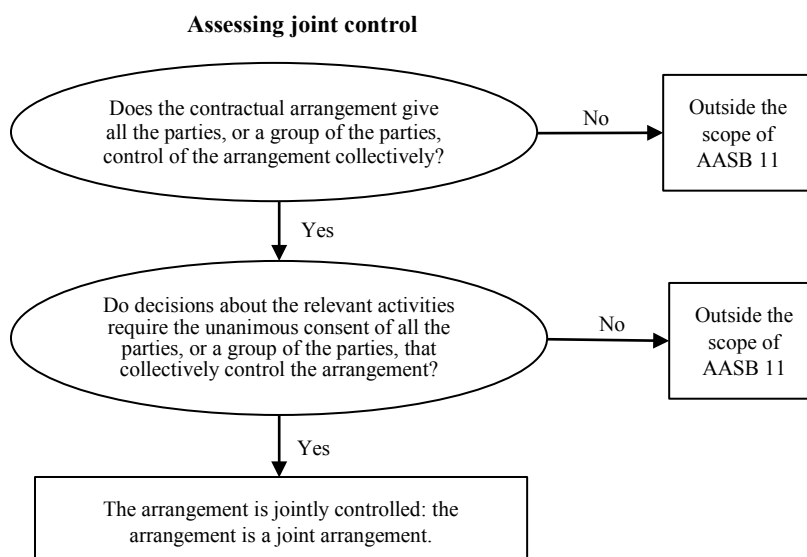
Assessing joint control

Does the contractual arrangement give all the parties, or a group of the parties, control of the arrangement collectively?

No

Outside the scope of AASB 11

Yes

Do decisions about the relevant activities require the unanimous consent of all the parties, or a group of the parties, that collectively control the arrangement?

No

Outside the scope of AASB 11

Yes

The arrangement is jointly controlled: the arrangement is a joint arrangement.